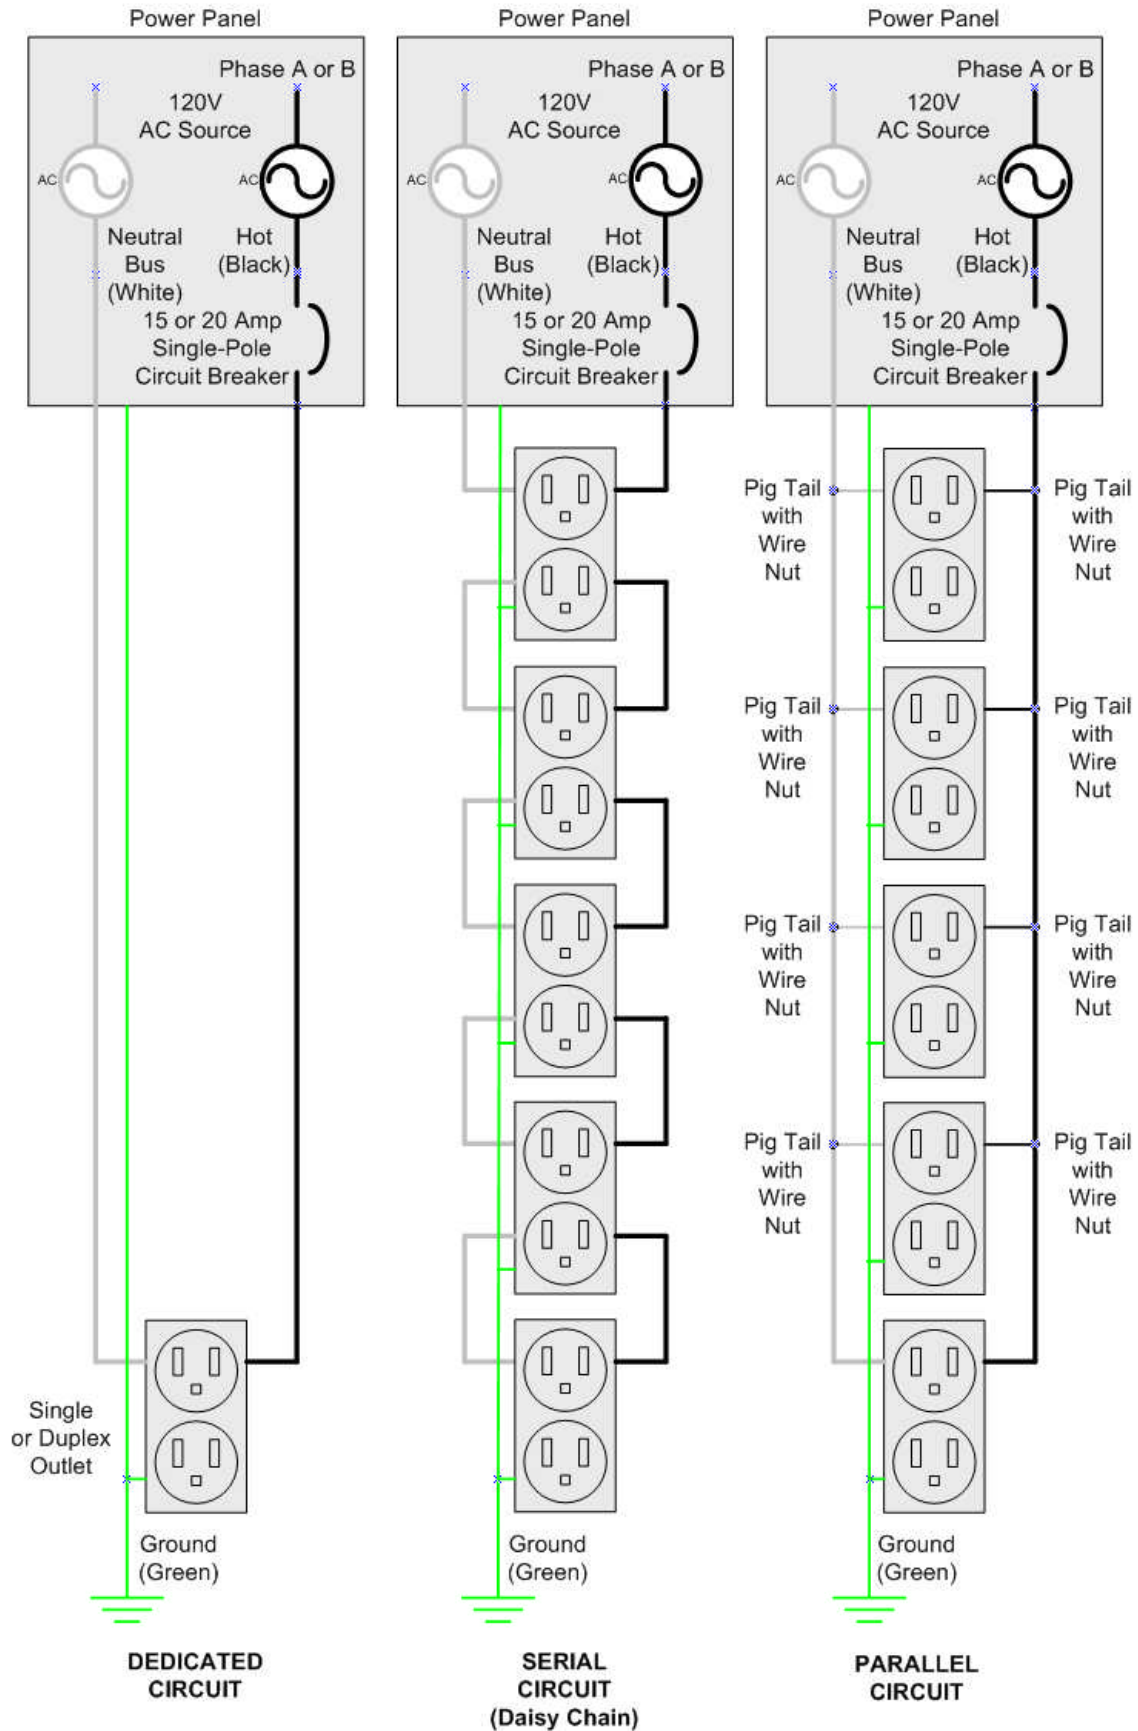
Power Panel

Phase A or B

120V AC Source

AC

AC

Neutral Bus (White)

Hot (Black)

15 or 20 Amp Single-Pole Circuit Breaker

Single or Duplex Outlet

Ground (Green)

DEDICATED CIRCUIT

Power Panel

Phase A or B

120V AC Source

AC

AC

Neutral Bus (White)

Hot (Black)

15 or 20 Amp Single-Pole Circuit Breaker

Ground (Green)

SERIAL CIRCUIT (Daisy Chain)

Power Panel

Phase A or B

120V AC Source

AC

AC

Neutral Bus (White)

Hot (Black)

15 or 20 Amp Single-Pole Circuit Breaker

Pig Tail with Wire Nut

Pig Tail with Wire Nut

Pig Tail with Wire Nut

Pig Tail with Wire Nut

Pig Tail with Wire Nut

Pig Tail with Wire Nut

Pig Tail with Wire Nut

Pig Tail with Wire Nut

Ground (Green)

PARALLEL CIRCUIT